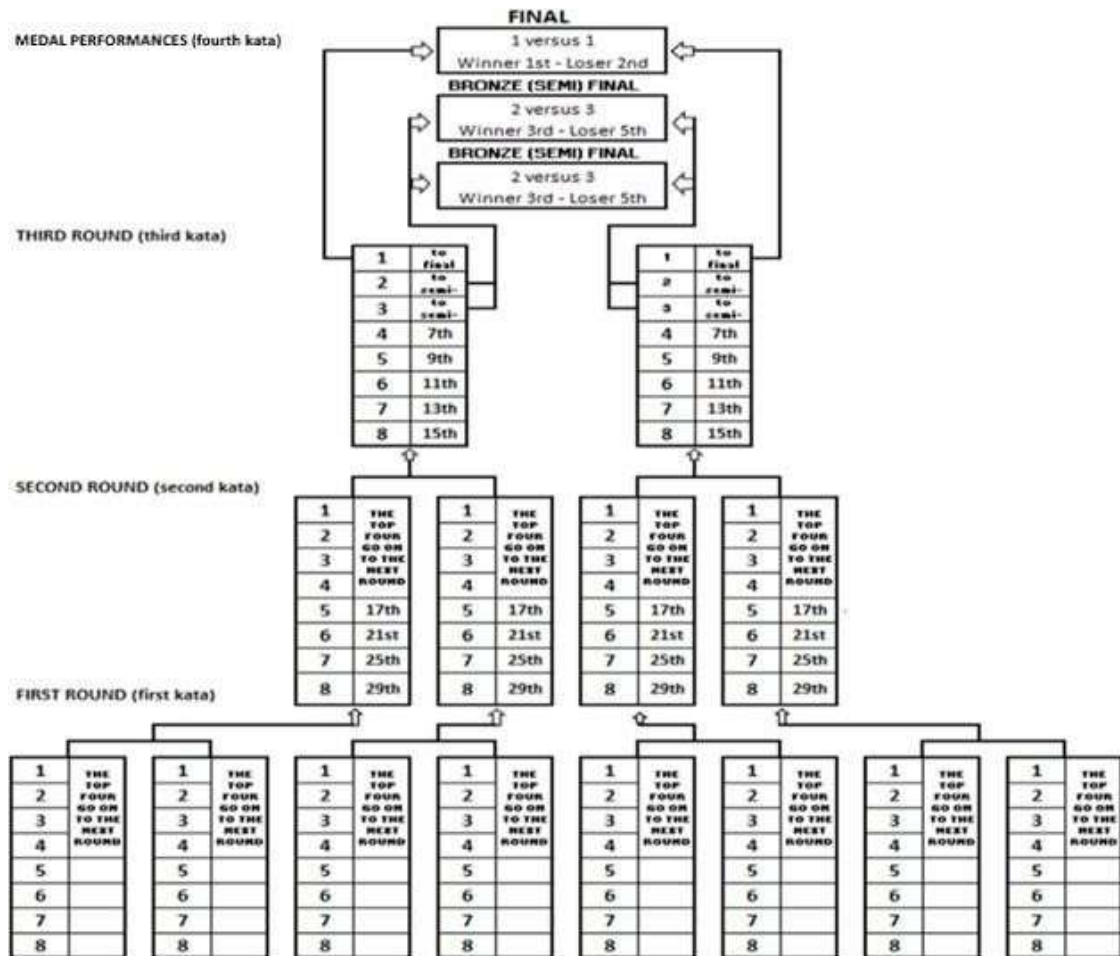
FINAL

MEDAL PERFORMANCES (fourth kata)

1 versus 1
Winner 1st - Loser 2nd

BRONZE (SEMI) FINAL
2 versus 3
Winner 3rd - Loser 5th

BRONZE (SEMI) FINAL
2 versus 3
Winner 3rd - Loser 5th

THIRD ROUND (third kata)

| 1 | to final |
|---|---|
| 2 | to semi- |
| 3 | to semi- |
| 4 | 7th |
| 5 | 9th |
| 6 | 11th |
| 7 | 13th |
| 8 | 15th |

| 1 | to final |
|---|---|
| 2 | to semi- |
| 3 | to semi- |
| 4 | 7th |
| 5 | 9th |
| 6 | 11th |
| 7 | 13th |
| 8 | 15th |

SECOND ROUND (second kata)

| 1 | THE TOP FOUR GO ON TO THE NEXT ROUND |
|---|---|
| 2 | |
| 3 | |
| 4 | |
| 5 | 17th |
| 6 | 21st |
| 7 | 25th |
| 8 | 29th |

| 1 | THE TOP FOUR GO ON TO THE NEXT ROUND |
|---|---|
| 2 | |
| 3 | |
| 4 | |
| 5 | 17th |
| 6 | 21st |
| 7 | 25th |
| 8 | 29th |

| 1 | THE TOP FOUR GO ON TO THE NEXT ROUND |
|---|---|
| 2 | |
| 3 | |
| 4 | |
| 5 | 17th |
| 6 | 21st |
| 7 | 25th |
| 8 | 29th |

| 1 | THE TOP FOUR GO ON TO THE NEXT ROUND |
|---|---|
| 2 | |
| 3 | |
| 4 | |
| 5 | 17th |
| 6 | 21st |
| 7 | 25th |
| 8 | 29th |

FIRST ROUND (first kata)

| 1 | THE TOP FOUR GO ON TO THE NEXT ROUND |
|---|---|
| 2 | |
| 3 | |
| 4 | |
| 5 | |
| 6 | |
| 7 | |
| 8 | |

| 1 | THE TOP FOUR GO ON TO THE NEXT ROUND |
|---|---|
| 2 | |
| 3 | |
| 4 | |
| 5 | |
| 6 | |
| 7 | |
| 8 | |

| 1 | THE TOP FOUR GO ON TO THE NEXT ROUND |
|---|---|
| 2 | |
| 3 | |
| 4 | |
| 5 | |
| 6 | |
| 7 | |
| 8 | |

| 1 | THE TOP FOUR GO ON TO THE NEXT ROUND |
|---|---|
| 2 | |
| 3 | |
| 4 | |
| 5 | |
| 6 | |
| 7 | |
| 8 | |

| 1 | THE TOP FOUR GO ON TO THE NEXT ROUND |
|---|---|
| 2 | |
| 3 | |
| 4 | |
| 5 | |
| 6 | |
| 7 | |
| 8 | |

| 1 | THE TOP FOUR GO ON TO THE NEXT ROUND |
|---|---|
| 2 | |
| 3 | |
| 4 | |
| 5 | |
| 6 | |
| 7 | |
| 8 | |

| 1 | THE TOP FOUR GO ON TO THE NEXT ROUND |
|---|---|
| 2 | |
| 3 | |
| 4 | |
| 5 | |
| 6 | |
| 7 | |
| 8 | |

| 1 | THE TOP FOUR GO ON TO THE NEXT ROUND |
|---|---|
| 2 | |
| 3 | |
| 4 | |
| 5 | |
| 6 | |
| 7 | |
| 8 | |